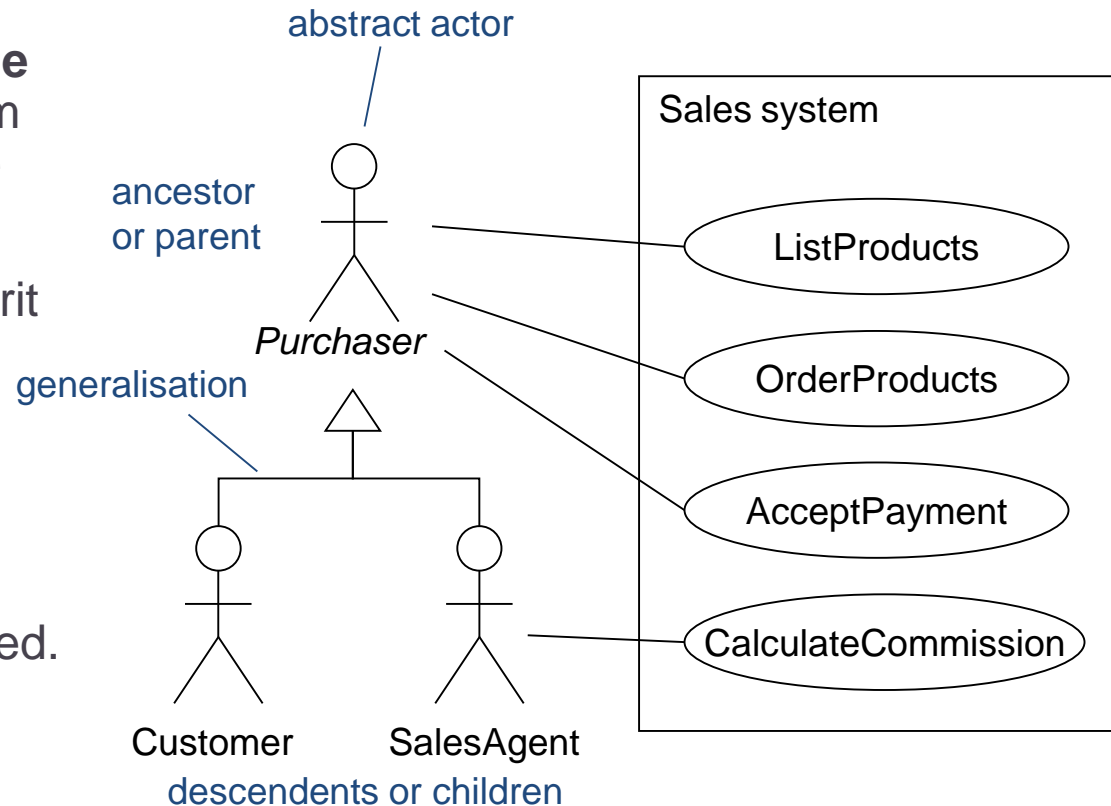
e
n

rit

ed.

abstract actor

ancestor or parent

Purchaser

generalisation

Customer

SalesAgent

descendents or children

Sales system

ListProducts

OrderProducts

AcceptPayment

CalculateCommission